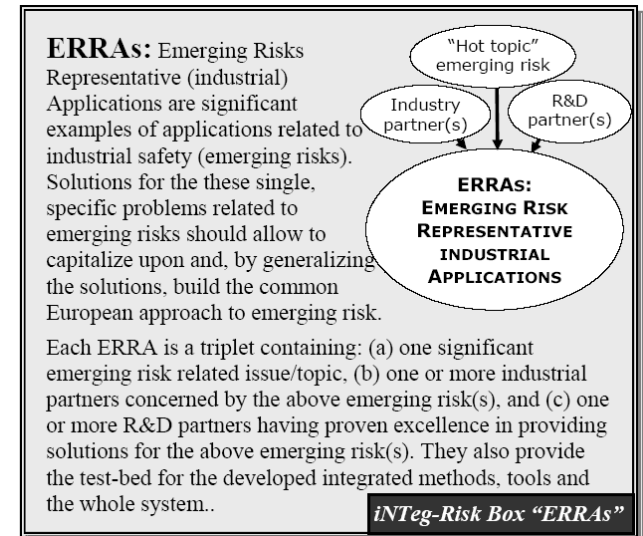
**ERRAs:** Emerging Risks Representative (industrial) Applications are significant examples of applications related to industrial safety (emerging risks). Solutions for the these single, specific problems related to emerging risks should allow to capitalize upon and, by generalizing the solutions, build the common European approach to emerging risk.

"Hot topic" emerging risk

Industry partner(s)

R&D partner(s)

ERRAs: EMERGING RISK REPRESENTATIVE INDUSTRIAL APPLICATIONS

Each ERRA is a triplet containing: (a) one significant emerging risk related issue/topic, (b) one or more industrial partners concerned by the above emerging risk(s), and (c) one or more R&D partners having proven excellence in providing solutions for the above emerging risk(s). They also provide the test-bed for the developed integrated methods, tools and the whole system..

iNTeg-Risk Box "ERRAs"